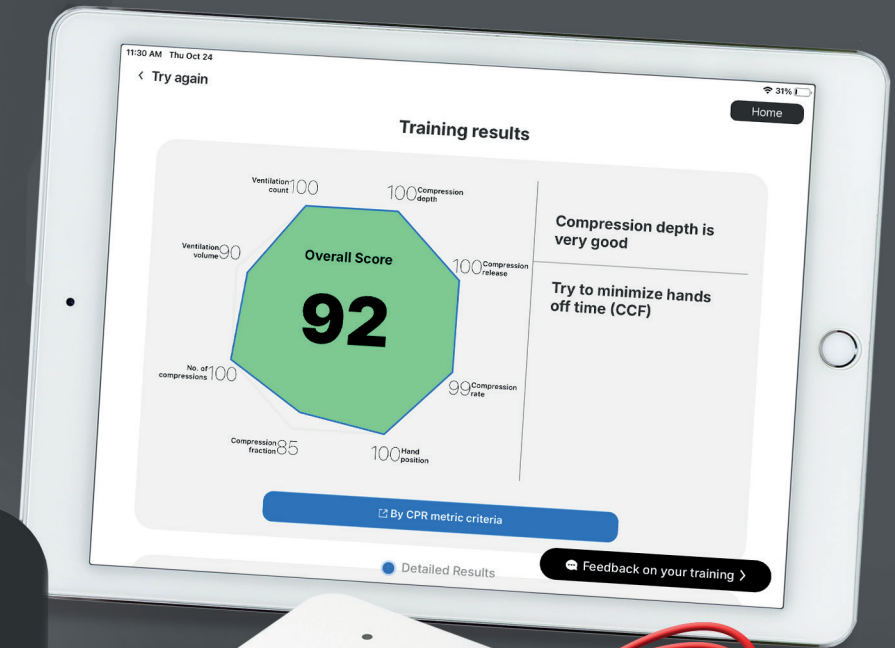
11:30 AM Thu Oct 24

31%

‹ Try again

Home

Training results

Ventilation count 100

100 Compression depth

Ventilation volume 90

Overall Score

92

100 Compression release

No. of compressions 100

99 Compression rate

Compression fraction 85

100 Hand position

Compression depth is very good

Try to minimize hands off time (CCF)

By CPR metric criteria

Detailed Results

Feedback on your training ›